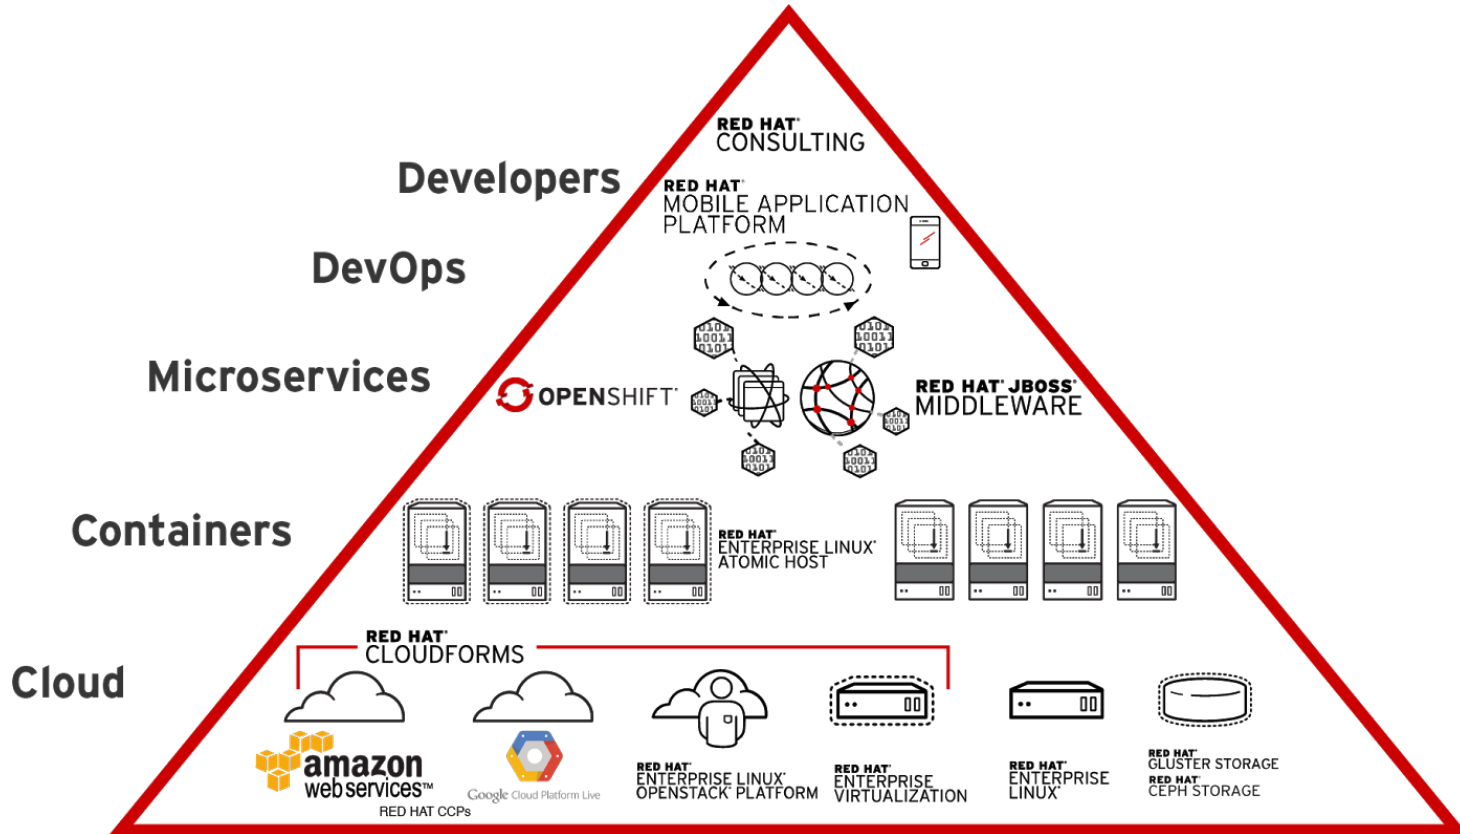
RED HAT® CONSULTING

Developers

RED HAT® MOBILE APPLICATION PLATFORM

DevOps

Microservices

OPENSHIFT®

RED HAT® JBOSS® MIDDLEWARE

Containers

RED HAT® ENTERPRISE LINUX® ATOMIC HOST

Cloud

RED HAT® CLOUDFORMS

amazon web services™

RED HAT CCPs

Google Cloud Platform Live

RED HAT® ENTERPRISE LINUX® OPENSTACK® PLATFORM

RED HAT® ENTERPRISE VIRTUALIZATION

RED HAT® ENTERPRISE LINUX®

RED HAT® GLUSTER STORAGE

RED HAT® CEPH STORAGE